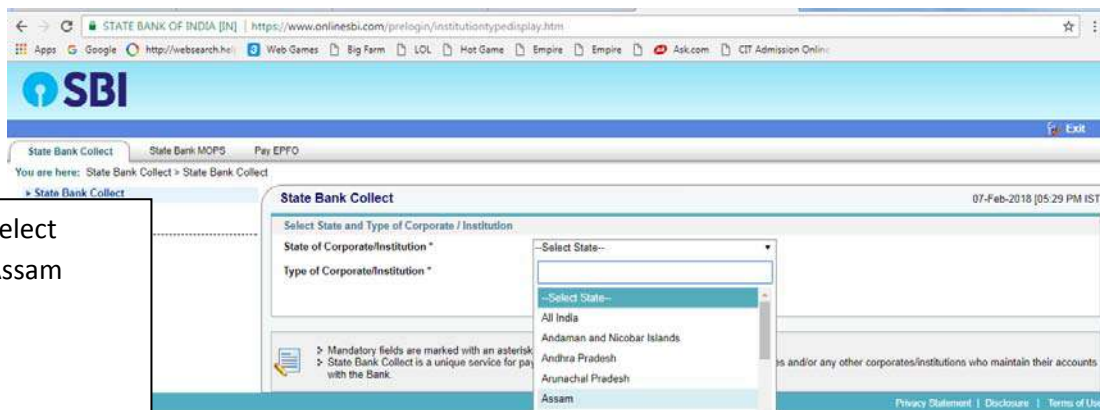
STATE BANK OF INDIA [IN] | https://www.onlinesbi.com/prelogin/institutiontypedisplay.htm

Apps Google http://websearch.he Web Games Big Farm LOL Hot Game Empire Empire Ask.com CIT Admission Onlin

SBI

Exit

State Bank Collect State Bank MOPS Pay EPFO

You are here: State Bank Collect > State Bank Collect

▸ State Bank Collect

elect
ssam

State Bank Collect

07-Feb-2018 [05:29 PM IST

Select State and Type of Corporate / Institution

State of Corporate/Institution * --Select State--

Type of Corporate/Institution *

--Select State--
All India
Andaman and Nicobar Islands
Andhra Pradesh
Arunachal Pradesh
Assam

> Mandatory fields are marked with an asterisk
> State Bank Collect is a unique service for pay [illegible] es and/or any other corporates/institutions who maintain their accounts with the Bank.

Privacy Statement | Disclosure | Terms of Us